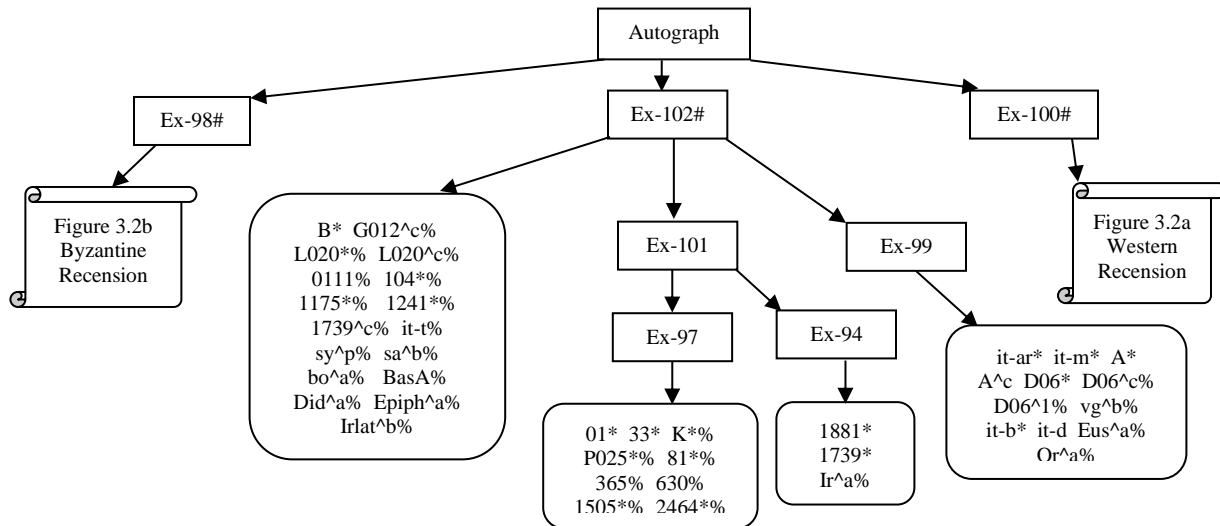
Autograph

Ex-98#

Ex-102#

Ex-100#

Figure 3.2b Byzantine Recension

B* G012^c% L020*% L020^c% 0111% 104*% 1175*% 1241*% 1739^c% it-t% sy^p% sa^b% bo^a% BasA% Did^a% Epiph^a% Irlat^b%

Ex-101

Ex-99

Figure 3.2a Western Recension

Ex-97

Ex-94

01* 33* K*% P025*% 81*% 365% 630% 1505*% 2464*%

1881* 1739* Ir^a%

it-ar* it-m* A* A^c D06* D06^c% D06^1% vg^b% it-b* it-d Eus^a% Or^a%